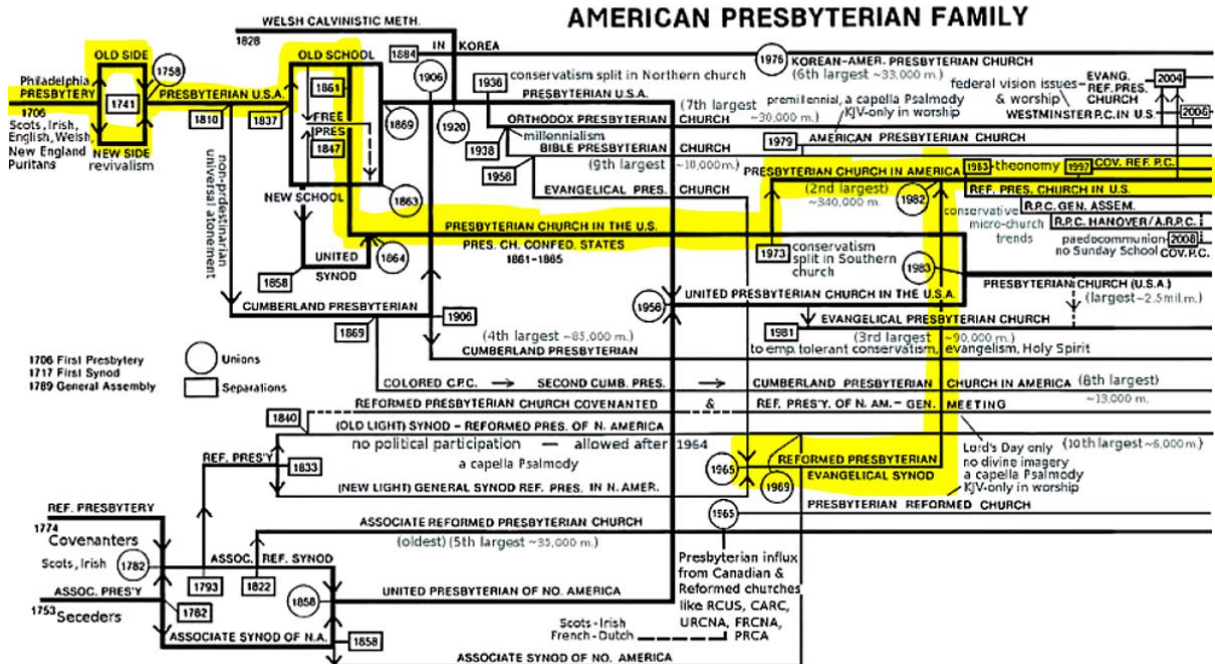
AMERICAN PRESBYTERIAN FAMILY

WELSH CALVINISTIC METH.
1828
IN KOREA
1884
1976 KOREAN-AMER. PRESBYTERIAN CHURCH
(6th largest ~33,000 m.)
federal vision issues & worship
EVANG. REF. PRES. CHURCH
2004
WESTMINSTER P.C. IN U.S.
2006

OLD SIDE
1758
Philadelphia PRESBYTERY
1741
1706
Scots, Irish, English, Welsh, New England Puritans
NEW SIDE revivalism
PRESBYTERIAN U.S.A.
1810
1837
OLD SCHOOL
1861
FREE PRES
1847
1869
1906
1920
1936 conservatism split in Northern church
PRESBYTERIAN U.S.A.
ORTHODOX PRESBYTERIAN CHURCH (7th largest ~30,000 m.)
premillennial, a capella Psalmody KJV-only in worship
millennialism
1938
BIBLE PRESBYTERIAN CHURCH (9th largest ~10,000 m.)
1956
EVANGELICAL PRES. CHURCH
1979 AMERICAN PRESBYTERIAN CHURCH
PRESBYTERIAN CHURCH IN AMERICA 1983 theonomy 1997 COV. REF. P.C.
(2nd largest) ~340,000 m.
1982
REF. PRES. CHURCH IN U.S.
R.P.C. GEN. ASSEM.
R.P.C. HANOVER/A.R.P.C.
conservative micro-church trends
paedocommunion 2008 COV.P.C.
no Sunday School
non-predestinarian universal atonement
NEW SCHOOL
1863
PRESBYTERIAN CHURCH IN THE U.S.
PRES. CH. CONFED. STATES
1861-1865
UNITED SYNOD
1864
1858
1973 conservatism split in Southern church
1983
PRESBYTERIAN CHURCH (U.S.A.) (largest ~2.5 mil.m.)
1958
UNITED PRESBYTERIAN CHURCH IN THE U.S.A.
CUMBERLAND PRESBYTERIAN
1906
1869
(4th largest ~85,000 m.)
CUMBERLAND PRESBYTERIAN
1981 EVANGELICAL PRESBYTERIAN CHURCH
(3rd largest ~90,000 m.)
to emp. tolerant conservatism, evangelism, Holy Spirit

1706 First Presbytery
1717 First Synod
1789 General Assembly
Unions
Separations

COLORED C.P.C. → SECOND CUMB. PRES. → CUMBERLAND PRESBYTERIAN CHURCH IN AMERICA (8th largest) ~13,000 m.
1840
REFORMED PRESBYTERIAN CHURCH COVENANTED & REF. PRES'Y. OF N. AM. - GEN. MEETING
(OLD LIGHT) SYNOD - REFORMED PRES. OF N. AMERICA
no political participation — allowed after 1964
a capella Psalmody
REF. PRES'Y
1833
(NEW LIGHT) GENERAL SYNOD REF. PRES. IN N. AMER.
1965
REFORMED PRESBYTERIAN EVANGELICAL SYNOD
1969
Lord's Day only no divine imagery a capella Psalmody KJV-only in worship
(10th largest ~6,000 m.)
PRESBYTERIAN REFORMED CHURCH
REF. PRESBYTERY
1774 Covenanters
Scots, Irish
1782
ASSOCIATE REFORMED PRESBYTERIAN CHURCH
(oldest) (5th largest ~35,000 m.)
1965
ASSOC. REF. SYNOD
1793
1822
ASSOC. PRES'Y
1753 Seceders
1782
1858
UNITED PRESBYTERIAN OF NO. AMERICA
Presbyterian influx from Canadian & Reformed churches like RCUS, CARC, URCNA, FRCNA, PRCA
Scots-Irish
French-Dutch
ASSOCIATE SYNOD OF N.A.
1858
ASSOCIATE SYNOD OF NO. AMERICA